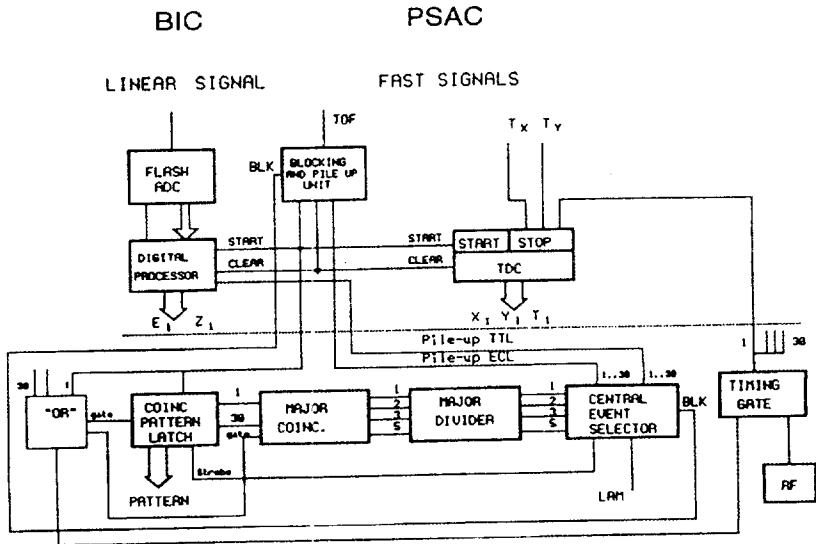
BIC

PSAC

LINEAR SIGNAL

FAST SIGNALS

TOF

$T_X$ $T_Y$

FLASH ADC

BLK

BLOCKING AND PILE UP UNIT

START

STOP

DIGITAL PROCESSOR

START

CLEAR

START

CLEAR

TDC

$E_1$ $Z_1$

$X_1$ $Y_1$ $T_1$

Pile-up TTL

Pile-up ECL

1

30

30

1

1..30

1..30

"OR"

gate

COINC PATTERN LATCH

1

30

gate

Strobe

MAJOR COINC.

1
2
3
5

MAJOR DIVIDER

1
2
3
5

CENTRAL EVENT SELECTOR

BLK

TIMING GATE

PATTERN

LAM

RF